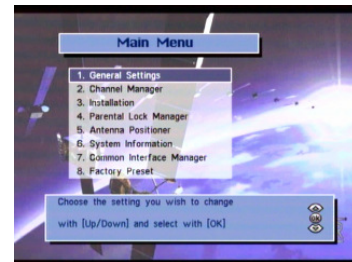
Main Menu

1. General Settings
2. Channel Manager
3. Installation
4. Parental Lock Manager
5. Antenna Positioner
6. System Information
7. Common Interface Manager
8. Factory Preset

Choose the setting you wish to change with [Up/Down] and select with [OK]

OK